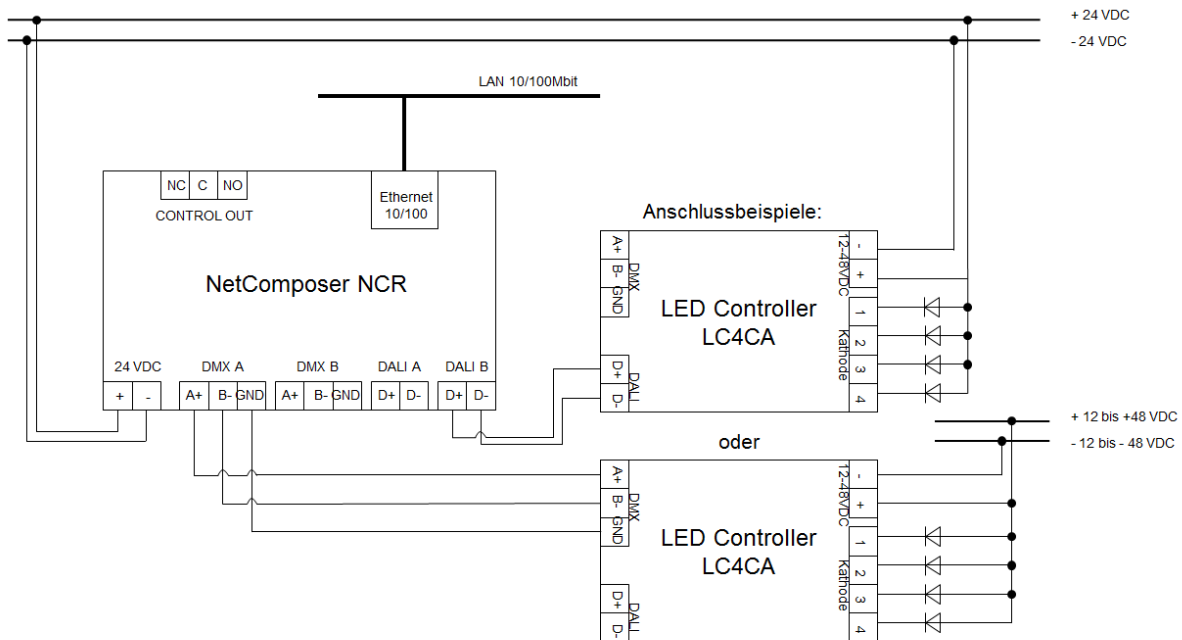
+ 24 VDC
- 24 VDC

LAN 10/100Mbit

NC C NO
CONTROL OUT

Ethernet 10/100

NetComposer NCR

24 VDC
+ -

DMX A
A+ B- GND

DMX B
A+ B- GND

DALI A
D+ D-

DALI B
D+ D-

Anschlussbeispiele:

A+ B- GND
DMX

LED Controller LC4CA

12-48VDC
- +

Kathode
1 2 3 4

D+ D-
DALI

+ 12 bis +48 VDC
- 12 bis - 48 VDC

oder

A+ B- GND
DMX

LED Controller LC4CA

12-48VDC
- +

Kathode
1 2 3 4

D+ D-
DALI